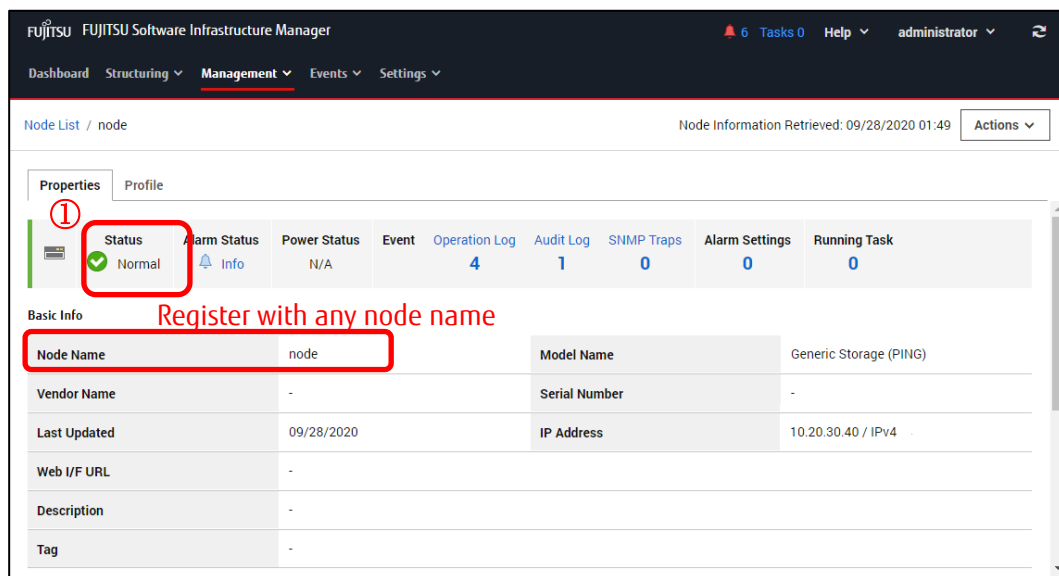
FUJITSU FUJITSU Software Infrastructure Manager

6 Tasks 0 Help administrator

Dashboard Structuring Management Events Settings

Node List / node

Node Information Retrieved: 09/28/2020 01:49

Actions

Properties Profile

①

| Status | Alarm Status | Power Status | Event | Operation Log | Audit Log | SNMP Traps | Alarm Settings | Running Task |
|---|---|---|---|---|---|---|---|---|
| Normal | Info | N/A | | 4 | 1 | 0 | 0 | 0 |

Basic Info

Register with any node name

| | | | |
|---|---|---|---|
| Node Name | node | Model Name | Generic Storage (PING) |
| Vendor Name | - | Serial Number | - |
| Last Updated | 09/28/2020 | IP Address | 10.20.30.40 / IPv4 |
| Web I/F URL | - | | |
| Description | - | | |
| Tag | - | | |